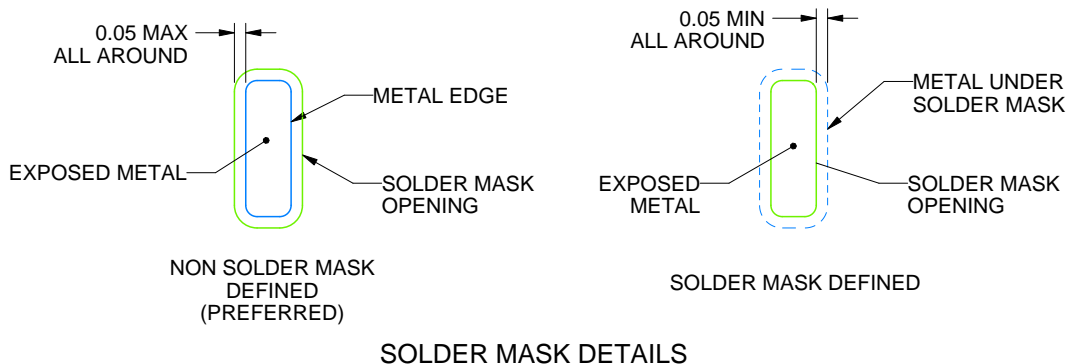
0.05 MAX
ALL AROUND

METAL EDGE

EXPOSED METAL

SOLDER MASK
OPENING

NON SOLDER MASK
DEFINED
(PREFERRED)

0.05 MIN
ALL AROUND

METAL UNDER
SOLDER MASK

EXPOSED
METAL

SOLDER MASK
OPENING

SOLDER MASK DEFINED

SOLDER MASK DETAILS